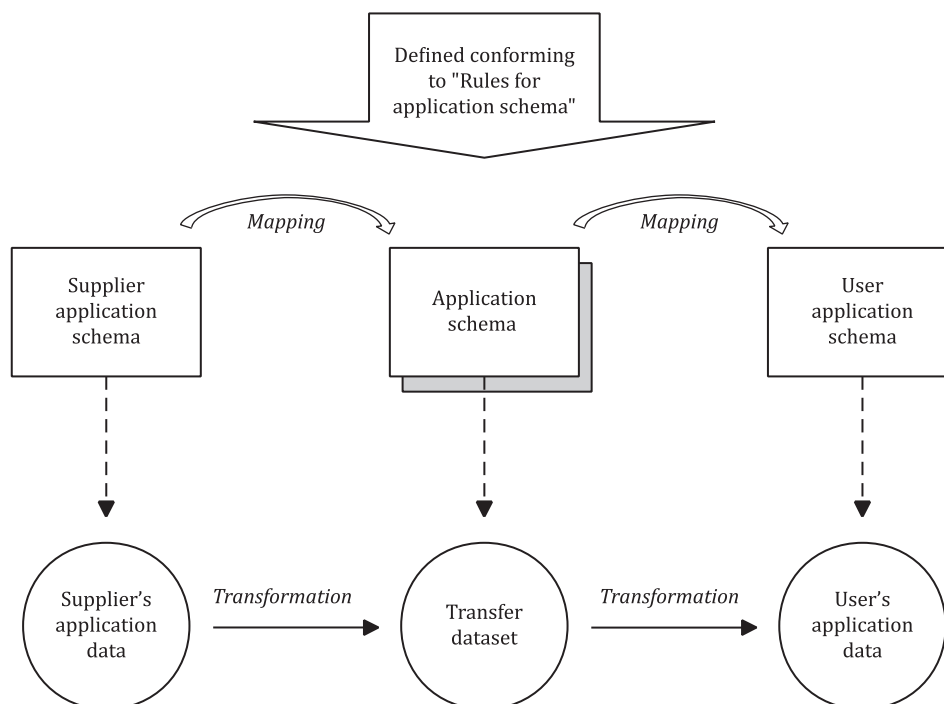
Defined conforming to "Rules for application schema"

Mapping

Mapping

Supplier application schema

Application schema

User application schema

Supplier's application data

Transformation

Transfer dataset

Transformation

User's application data